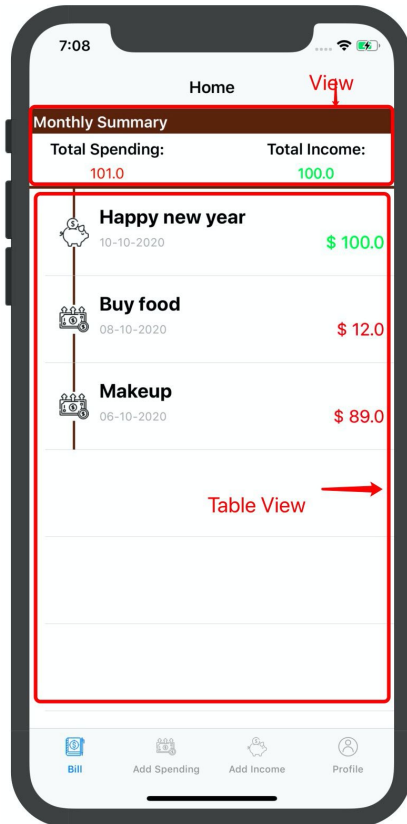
7:08

Home

View

Monthly Summary

Total Spending:
101.0

Total Income:
100.0

Happy new year
10-10-2020
$ 100.0

Buy food
08-10-2020
$ 12.0

Makeup
06-10-2020
$ 89.0

Table View

Bill

Add Spending

Add Income

Profile